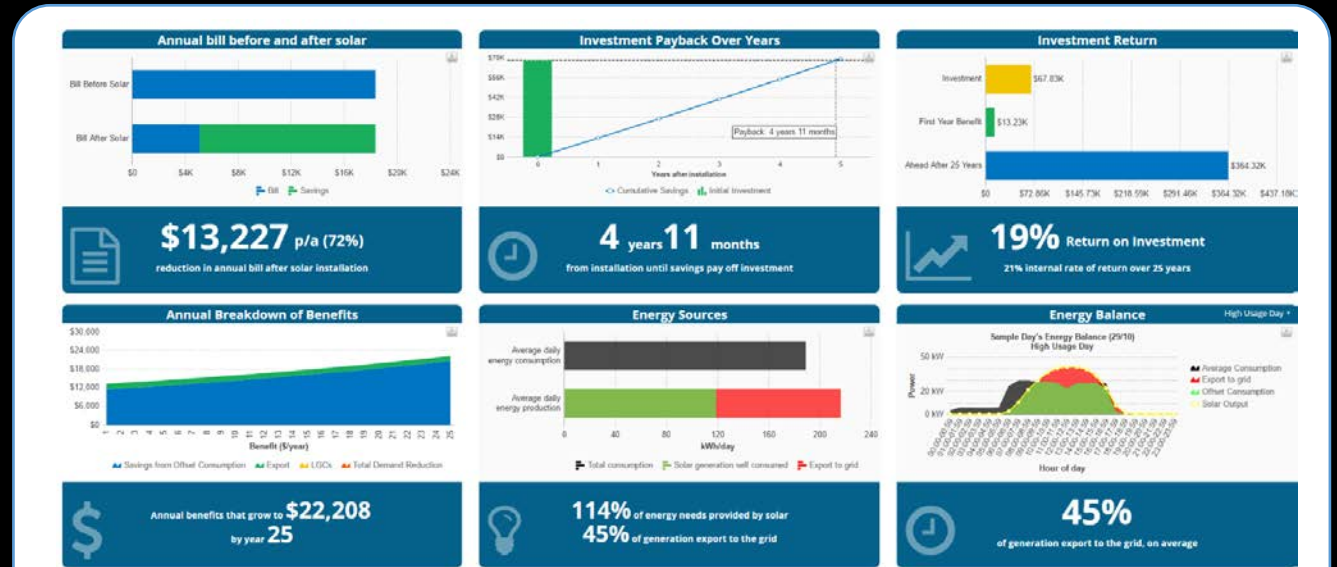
Annual bill before and after solar

Bill Before Solar
Bill After Solar
$0 $4K $8K $12K $16K $20K $24K
Bill Savings

$13,227 p/a (72%)
reduction in annual bill after solar installation

Investment Payback Over Years

$70K $56K $42K $28K $14K $0
0 1 2 3 4 5
Years after installation
Payback: 4 years 11 months
Cumulative Savings Initial Investment

4 years 11 months
from installation until savings pay off investment

Investment Return

Investment $67.83K
First Year Benefit $13.23K
Ahead After 25 Years $364.32K
$0 $72.86K $145.73K $218.59K $291.46K $364.32K $437.18K

19% Return on Investment
21% internal rate of return over 25 years

Annual Breakdown of Benefits

$30,000 $24,000 $18,000 $12,000 $6,000 $0
1 2 3 4 5 6 7 8 9 10 11 12 13 14 15 16 17 18 19 20 21 22 23 24 25
Benefit ($/year)
Savings from Offset Consumption Export LGCs Total Demand Reduction

Annual benefits that grow to $22,208 by year 25

Energy Sources

Average daily energy consumption
Average daily energy production
0 40 80 120 160 200 240
kWh/day
Total consumption Solar generation self consumed Export to grid

114% of energy needs provided by solar
45% of generation export to the grid

Energy Balance
High Usage Day

Sample Day's Energy Balance (29/10)
High Usage Day
50 kW 20 kW 0 kW
Power
Hour of day
Average Consumption
Export to grid
Offset Consumption
Solar Output

45%
of generation export to the grid, on average